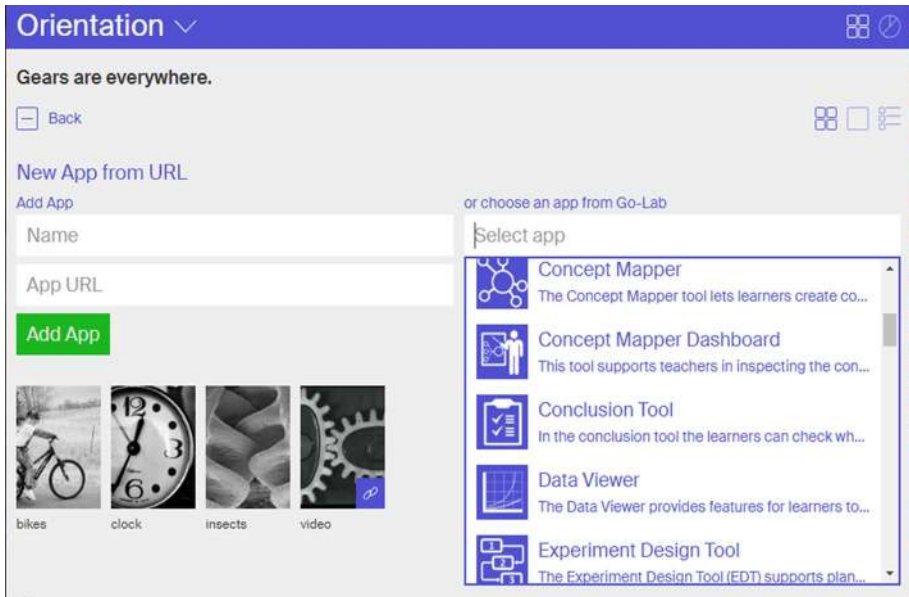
Orientation

Gears are everywhere.

Back

New App from URL

Add App

Name

App URL

Add App

bikes clock insects video

or choose an app from Go-Lab

Select app

Concept Mapper
The Concept Mapper tool lets learners create co...

Concept Mapper Dashboard
This tool supports teachers in inspecting the con...

Conclusion Tool
In the conclusion tool the learners can check wh...

Data Viewer
The Data Viewer provides features for learners to...

Experiment Design Tool
The Experiment Design Tool (EDT) supports plan...